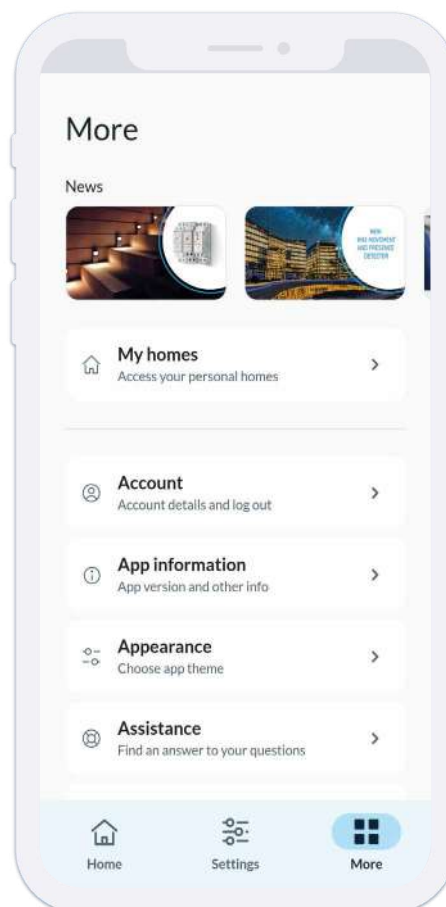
More

News

NEW
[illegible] MOVEMENT
AND PRESENCE
DETECTOR

My homes
Access your personal homes

Account
Account details and log out

App information
App version and other info

Appearance
Choose app theme

Assistance
Find an answer to your questions

Home
Settings
More